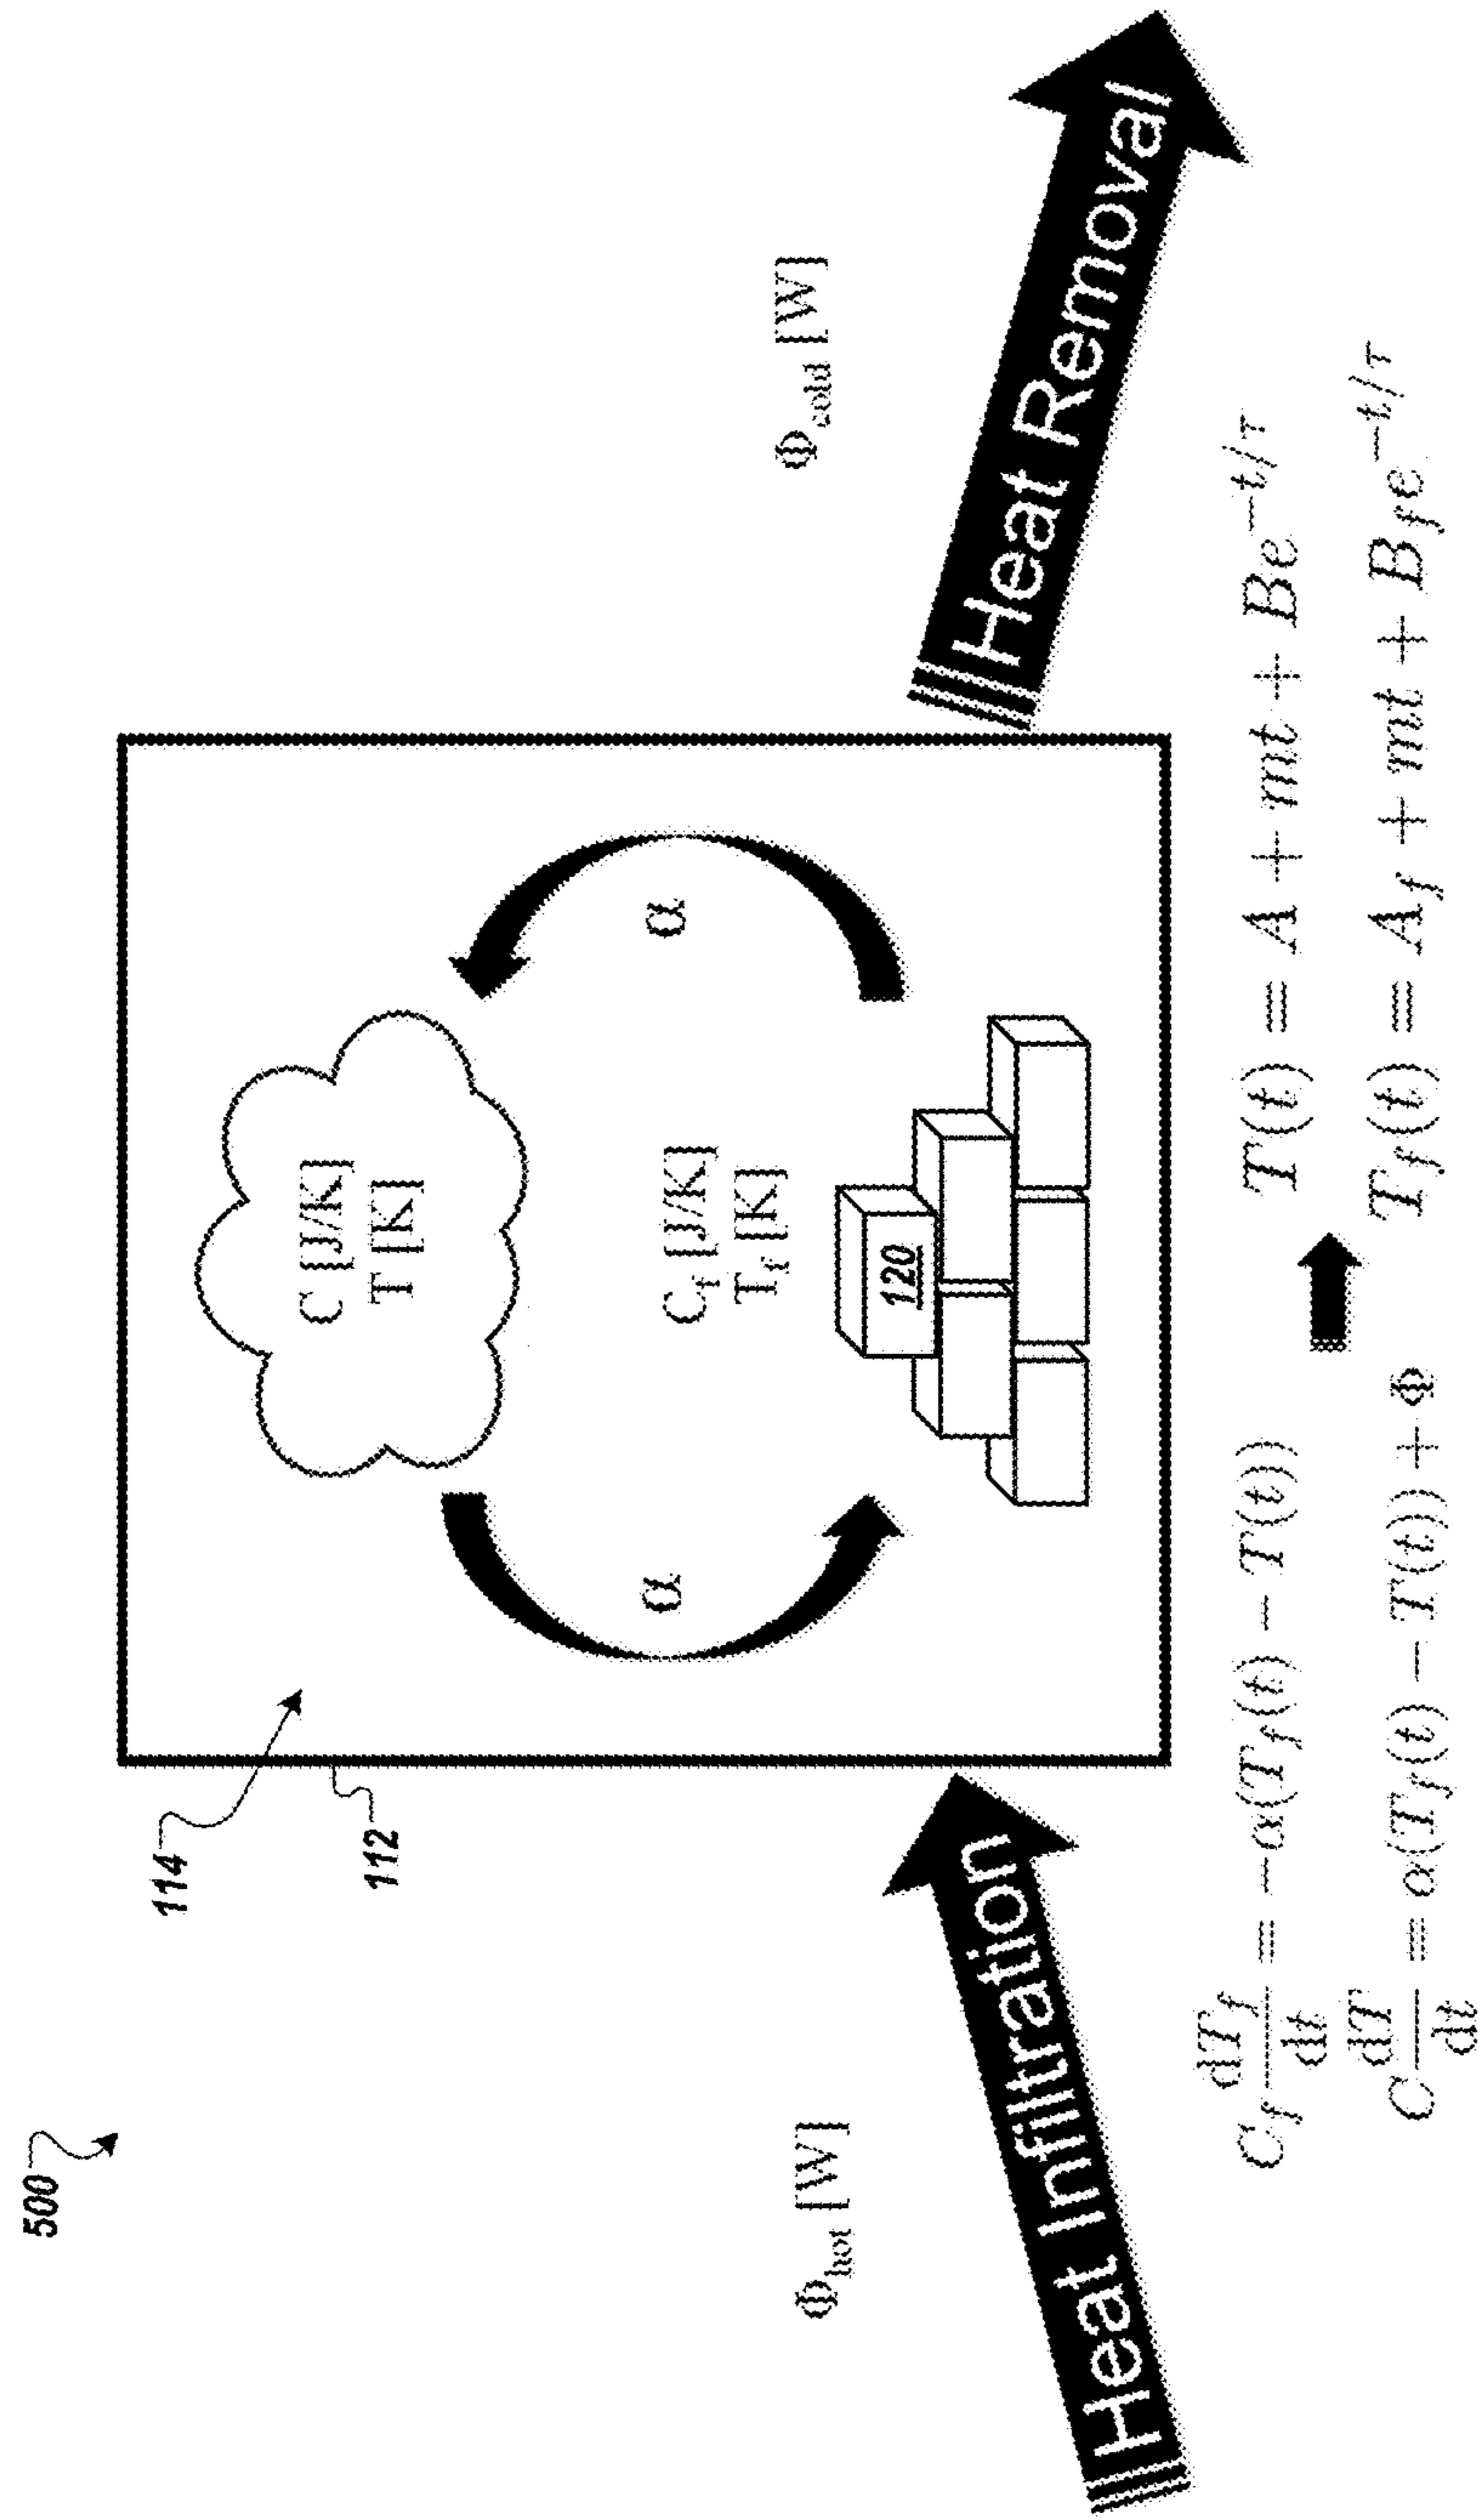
500

114

112

$\Phi_{hot}$ [W]

$\Phi_{cold}$ [W]

C [J/K]
T [K]

$C_f$ [J/K]
$T_f$ [K]

α

α

120

Heat Infiltration

Heat Removal

$C_f \frac{dT_f}{dt} = -\alpha(T_f(t) - T(t))$
$C \frac{dT}{dt} = \alpha(T_f(t) - T(t)) + \Phi$

$T(t) = A + mt + Be^{-t/\tau}$
$T_f(t) = A_f + mt + B_f e^{-t/\tau}$